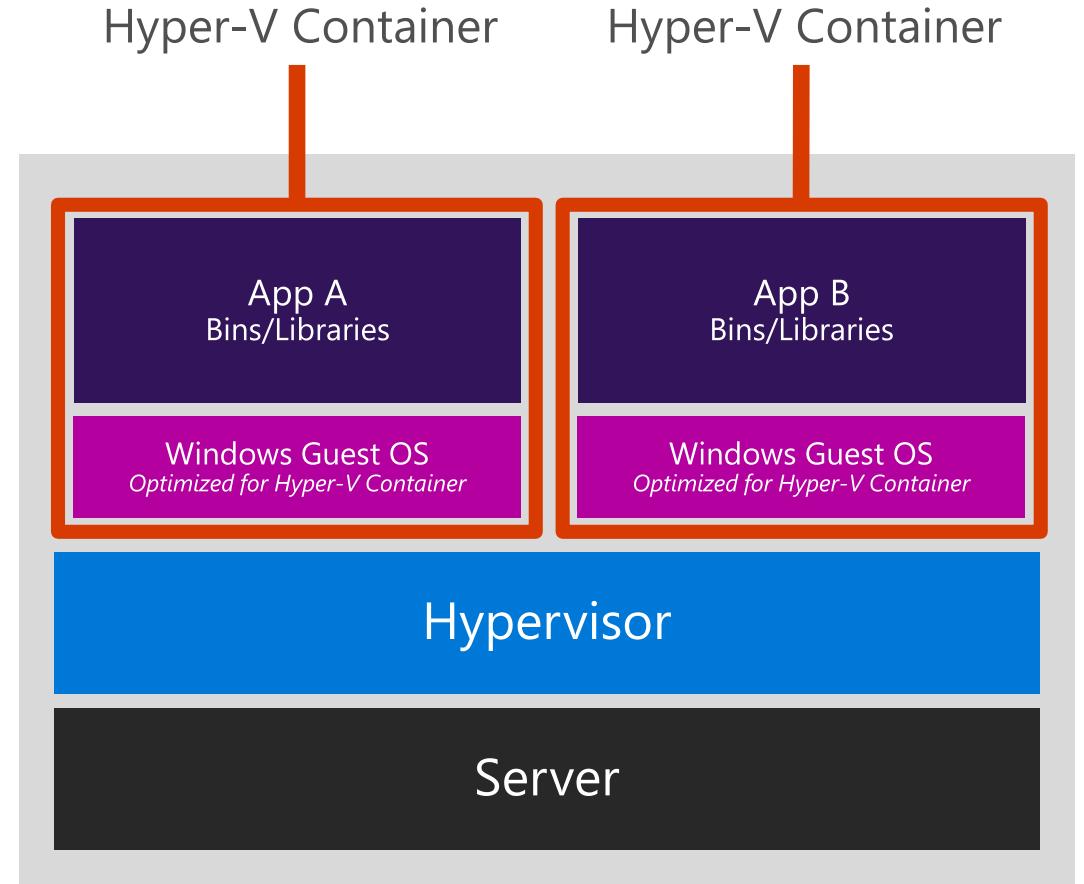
Hyper-V Container

Hyper-V Container

App A
Bins/Libraries

Windows Guest OS
*Optimized for Hyper-V Container*

App B
Bins/Libraries

Windows Guest OS
*Optimized for Hyper-V Container*

Hypervisor

Server